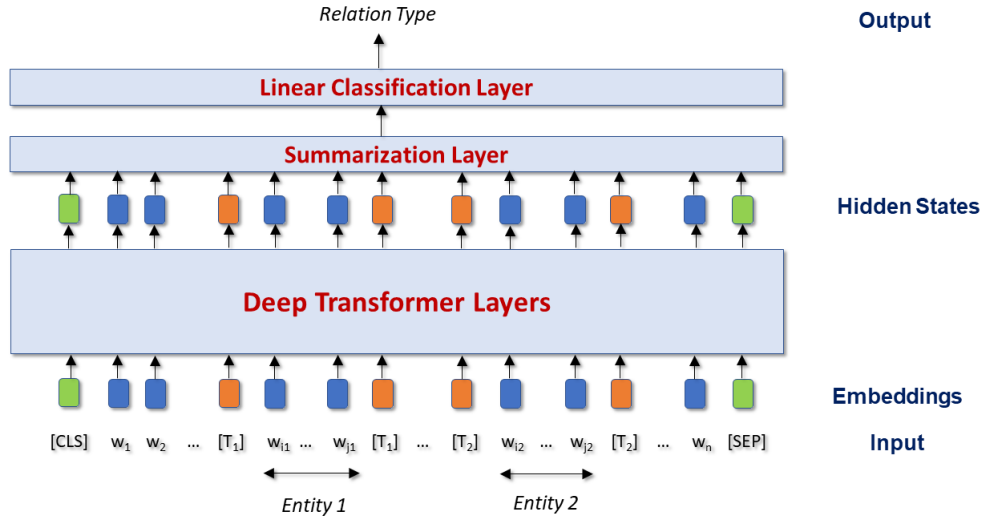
Relation Type

Output

Linear Classification Layer

Summarization Layer

Hidden States

Deep Transformer Layers

Embeddings

[CLS] $w_1$ $w_2$ … $[T_1]$ $w_{i1}$ … $w_{j1}$ $[T_1]$ … $[T_2]$ $w_{i2}$ … $w_{j2}$ $[T_2]$ … $w_n$ [SEP]

Input

Entity 1

Entity 2